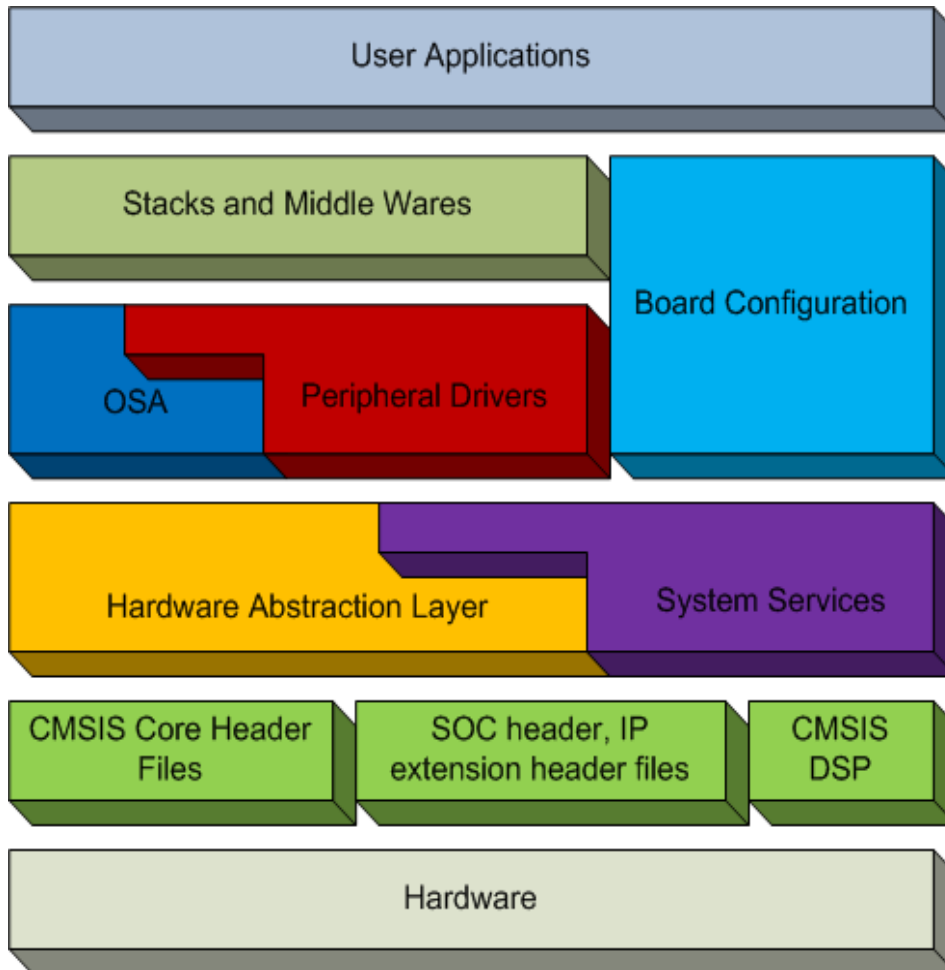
User Applications

Stacks and Middle Wares

Board Configuration

OSA

Peripheral Drivers

Hardware Abstraction Layer

System Services

CMSIS Core Header Files

SOC header, IP extension header files

CMSIS DSP

Hardware